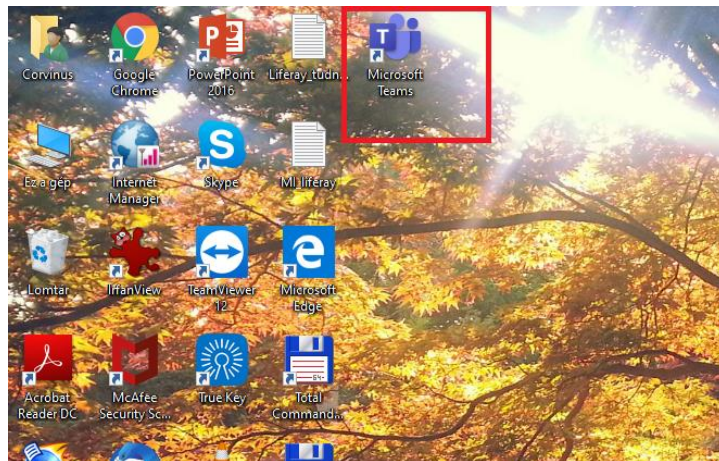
Corvinus
Google Chrome
PowerPoint 2016
Liferay_tudn...
Microsoft Teams

Ez a gép
Internet Manager
Skype
MI liferay

Lomtar
IrfanView
TeamViewer 12
Microsoft Edge

Acrobat Reader DC
McAfee Security Sc...
True Key
Total Command...